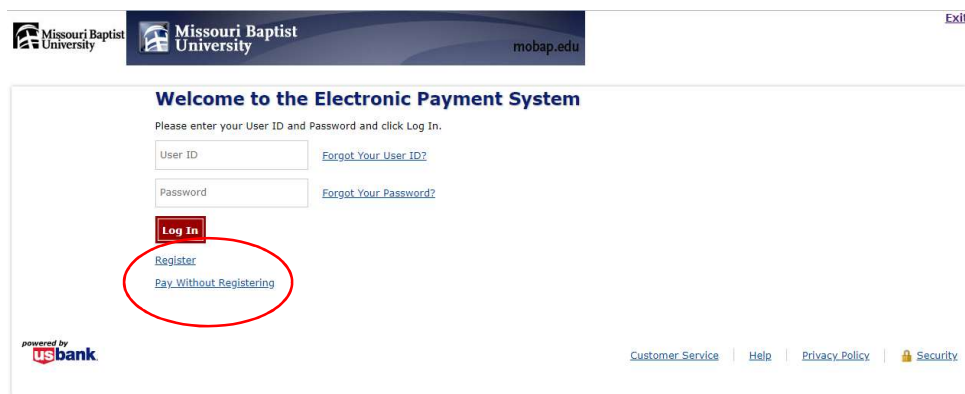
Missouri Baptist University

Missouri Baptist University

mobap.edu

Exit

Welcome to the Electronic Payment System

Please enter your User ID and Password and click Log In.

User ID

Forgot Your User ID?

Password

Forgot Your Password?

Log In

Register

Pay Without Registering

powered by usbank.

Customer Service | Help | Privacy Policy | Security